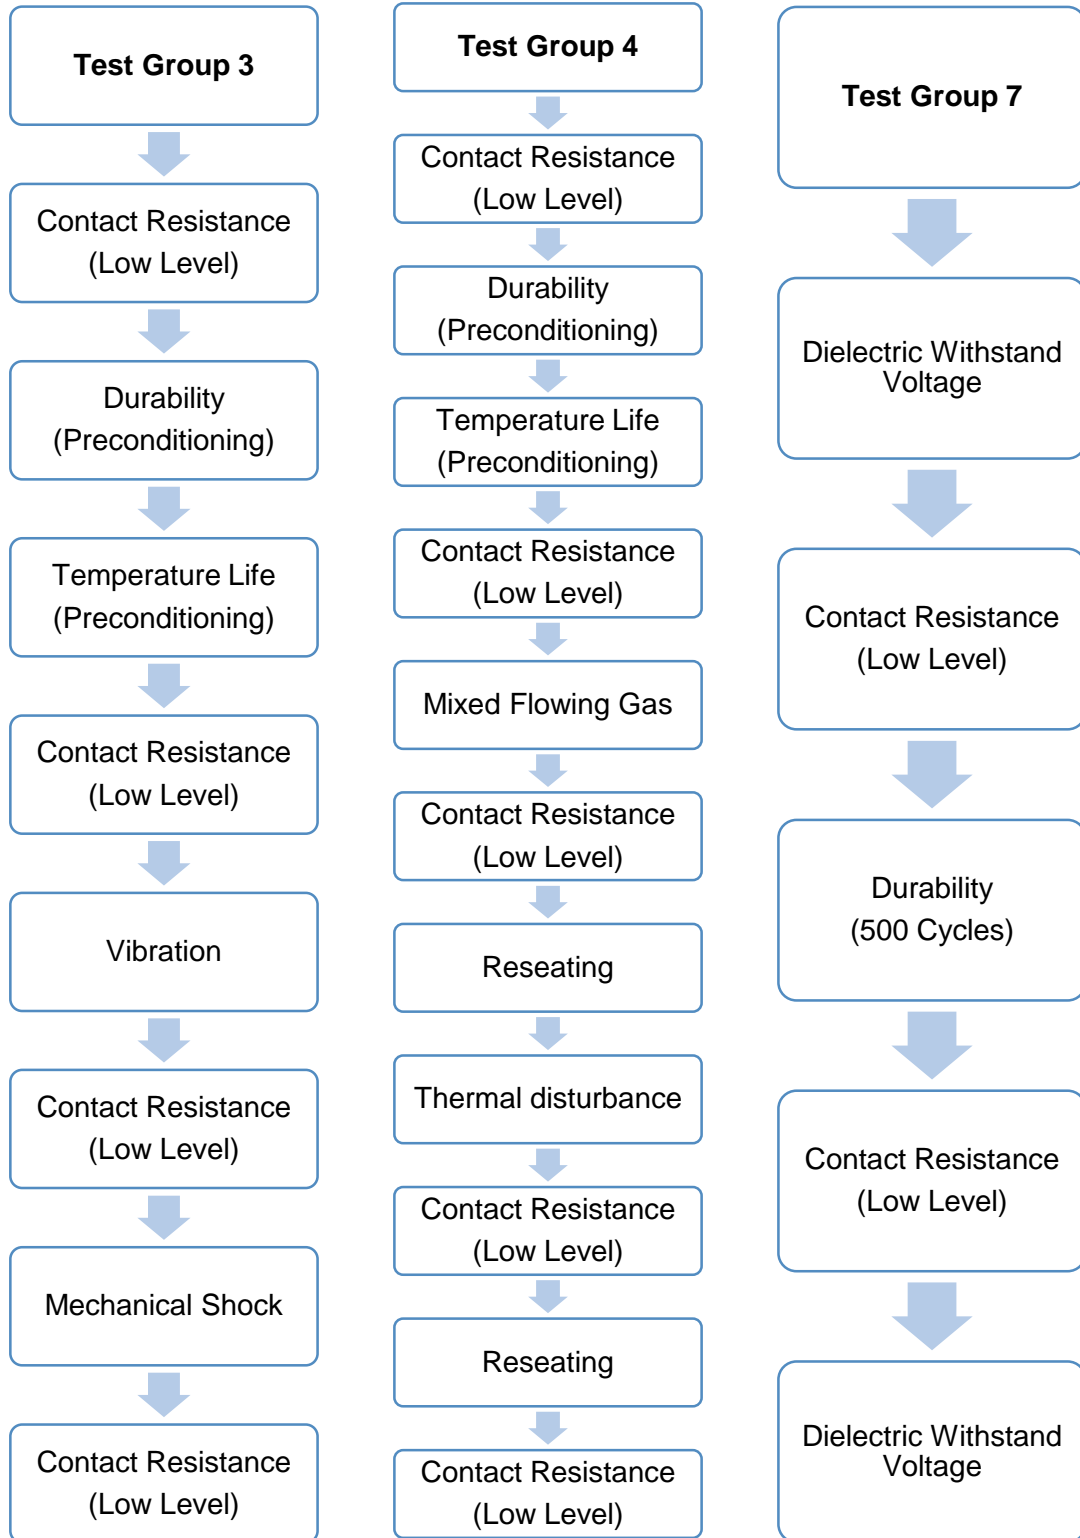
Test Group 3

Contact Resistance (Low Level)

Durability (Preconditioning)

Temperature Life (Preconditioning)

Contact Resistance (Low Level)

Vibration

Contact Resistance (Low Level)

Mechanical Shock

Contact Resistance (Low Level)

Test Group 4

Contact Resistance (Low Level)

Durability (Preconditioning)

Temperature Life (Preconditioning)

Contact Resistance (Low Level)

Mixed Flowing Gas

Contact Resistance (Low Level)

Reseating

Thermal disturbance

Contact Resistance (Low Level)

Reseating

Contact Resistance (Low Level)

Test Group 7

Dielectric Withstand Voltage

Contact Resistance (Low Level)

Durability (500 Cycles)

Contact Resistance (Low Level)

Dielectric Withstand Voltage